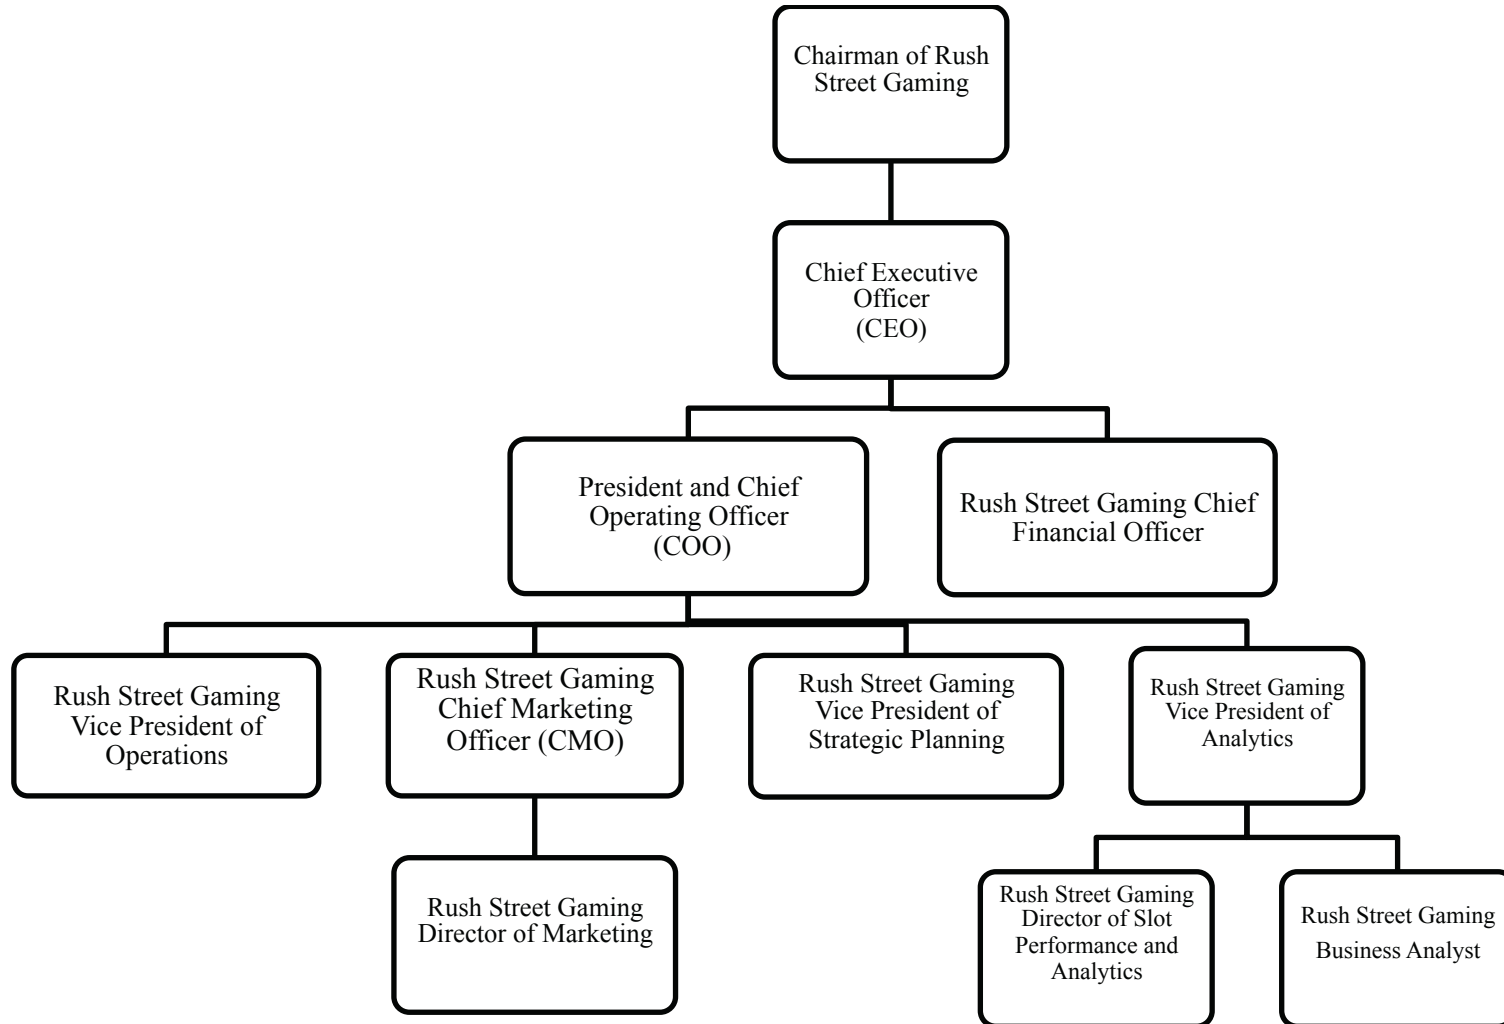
Chairman of Rush Street Gaming

Chief Executive Officer (CEO)

President and Chief Operating Officer (COO)

Rush Street Gaming Chief Financial Officer

Rush Street Gaming Vice President of Operations

Rush Street Gaming Chief Marketing Officer (CMO)

Rush Street Gaming Vice President of Strategic Planning

Rush Street Gaming Vice President of Analytics

Rush Street Gaming Director of Marketing

Rush Street Gaming Director of Slot Performance and Analytics

Rush Street Gaming Business Analyst